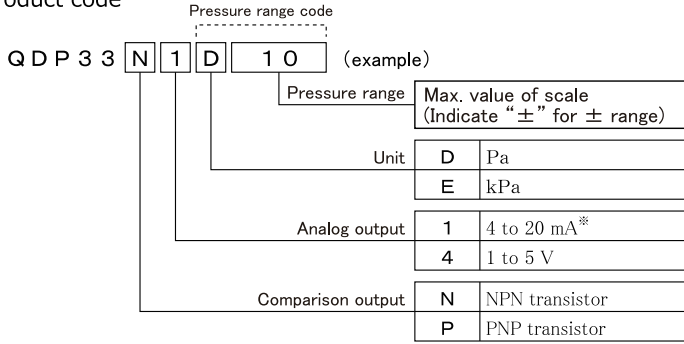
oduct code

Pressure range code

QDP33 N 1 D 10 (example)

Pressure range | Max. value of scale (Indicate "±" for ± range)

| Unit | D | Pa |
|---|---|---|
| | E | kPa |
| Analog output | 1 | 4 to 20 mA※ |
| | 4 | 1 to 5 V |
| Comparison output | N | NPN transistor |
| | P | PNP transistor |